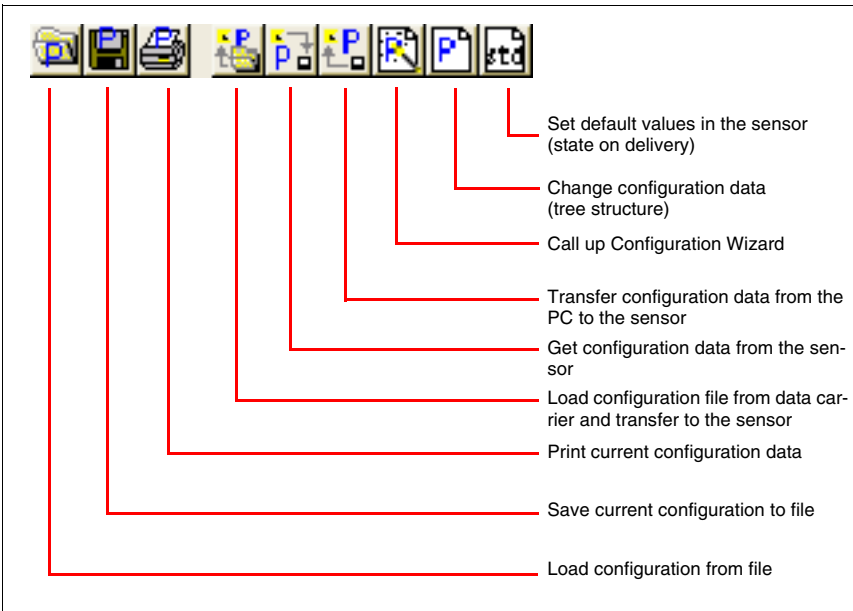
std

Set default values in the sensor (state on delivery)

Change configuration data (tree structure)

Call up Configuration Wizard

Transfer configuration data from the PC to the sensor

Get configuration data from the sensor

Load configuration file from data carrier and transfer to the sensor

Print current configuration data

Save current configuration to file

Load configuration from file